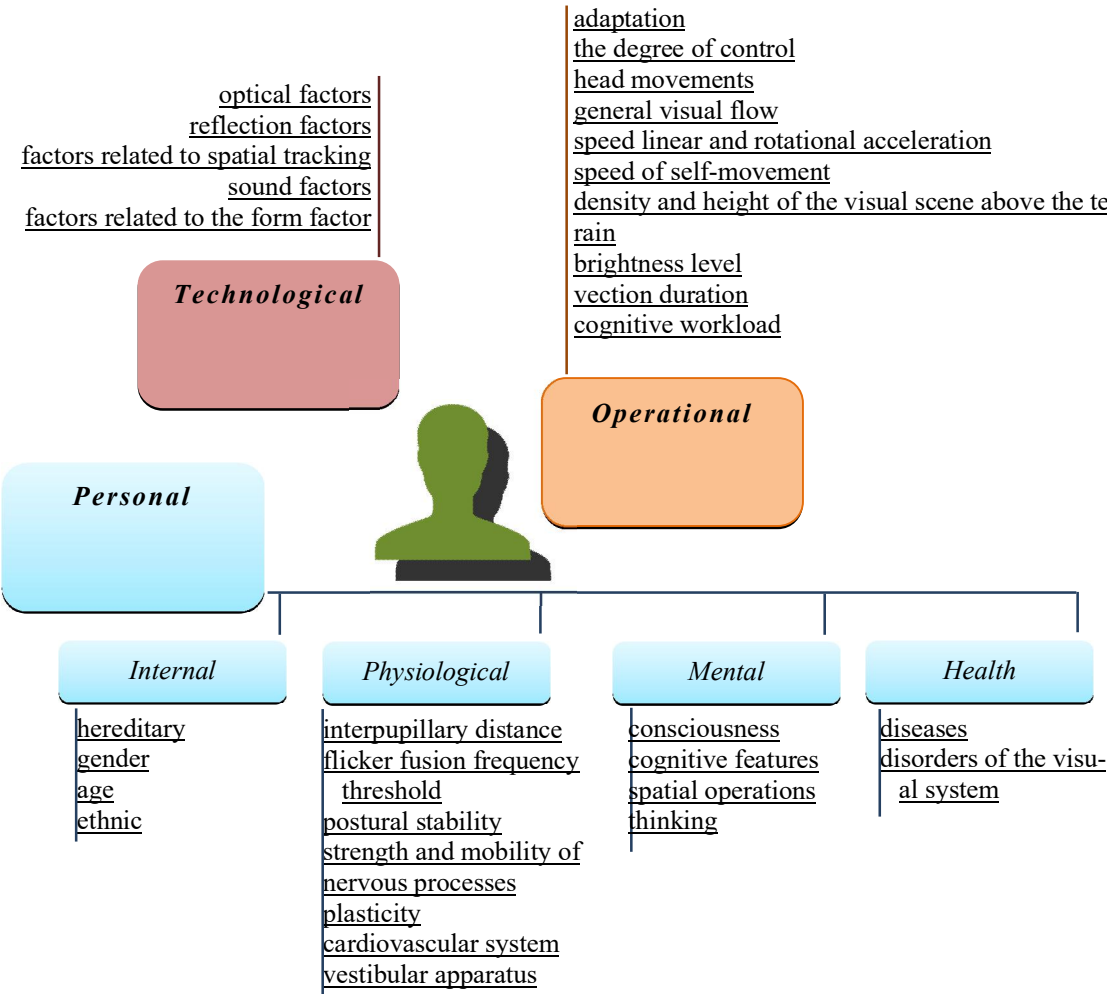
adaptation
the degree of control
head movements
general visual flow
speed linear and rotational acceleration
speed of self-movement
density and height of the visual scene above the te
rain
brightness level
vection duration
cognitive workload

optical factors
reflection factors
factors related to spatial tracking
sound factors
factors related to the form factor

Technological

Operational

Personal

Internal
hereditary
gender
age
ethnic

Physiological
interpupillary distance
flicker fusion frequency threshold
postural stability
strength and mobility of
nervous processes
plasticity
cardiovascular system
vestibular apparatus

Mental
consciousness
cognitive features
spatial operations
thinking

Health
diseases
disorders of the visual system